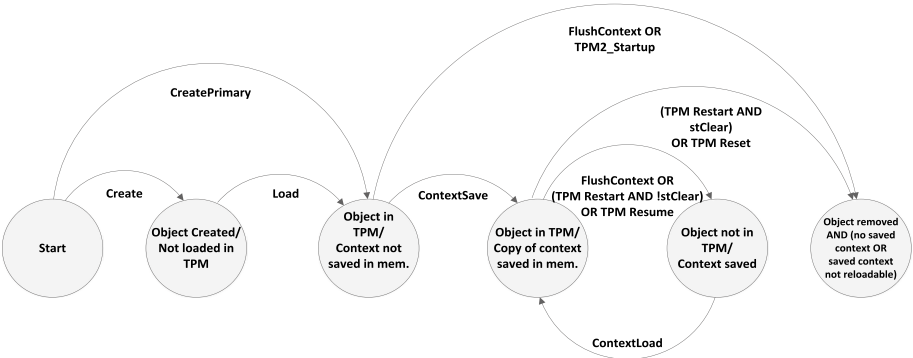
FlushContext OR TPM2_Startup

CreatePrimary

(TPM Restart AND stClear) OR TPM Reset

Create

Load

ContextSave

FlushContext OR (TPM Restart AND !stClear) OR TPM Resume

Start

Object Created/ Not loaded in TPM

Object in TPM/ Context not saved in mem.

Object in TPM/ Copy of context saved in mem.

Object not in TPM/ Context saved

Object removed AND (no saved context OR saved context not reloadable)

ContextLoad